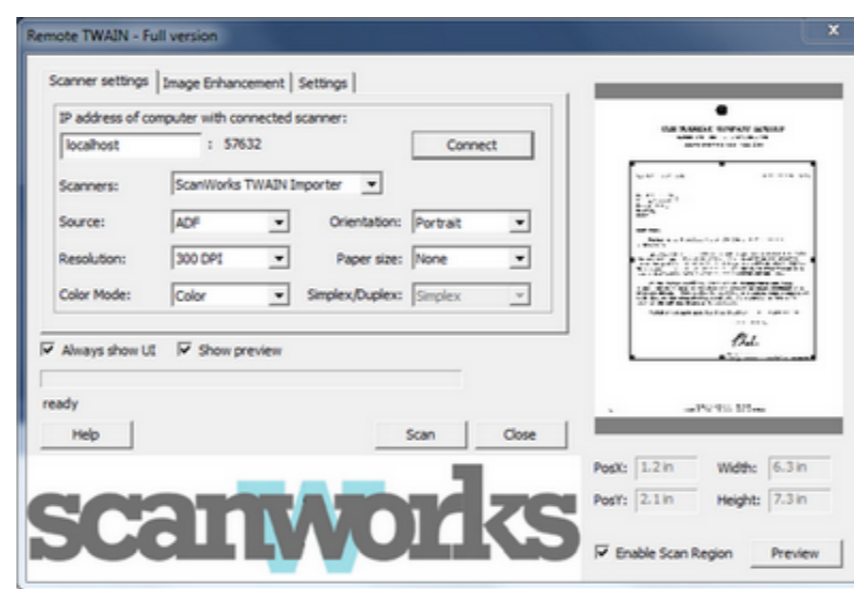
Remote TWAIN - Full version

Scanner settings | Image Enhancement | Settings

IP address of computer with connected scanner:

localhost : 57632

Connect

Scanners: ScanWorks TWAIN Importer

Source: ADF

Orientation: Portrait

Resolution: 300 DPI

Paper size: None

Color Mode: Color

Simplex/Duplex: Simplex

Always show UI

Show preview

ready

Help

Scan

Close

scanworks

PosX: 1.2 in

Width: 6.3 in

PosY: 2.1 in

Height: 7.3 in

Enable Scan Region

Preview